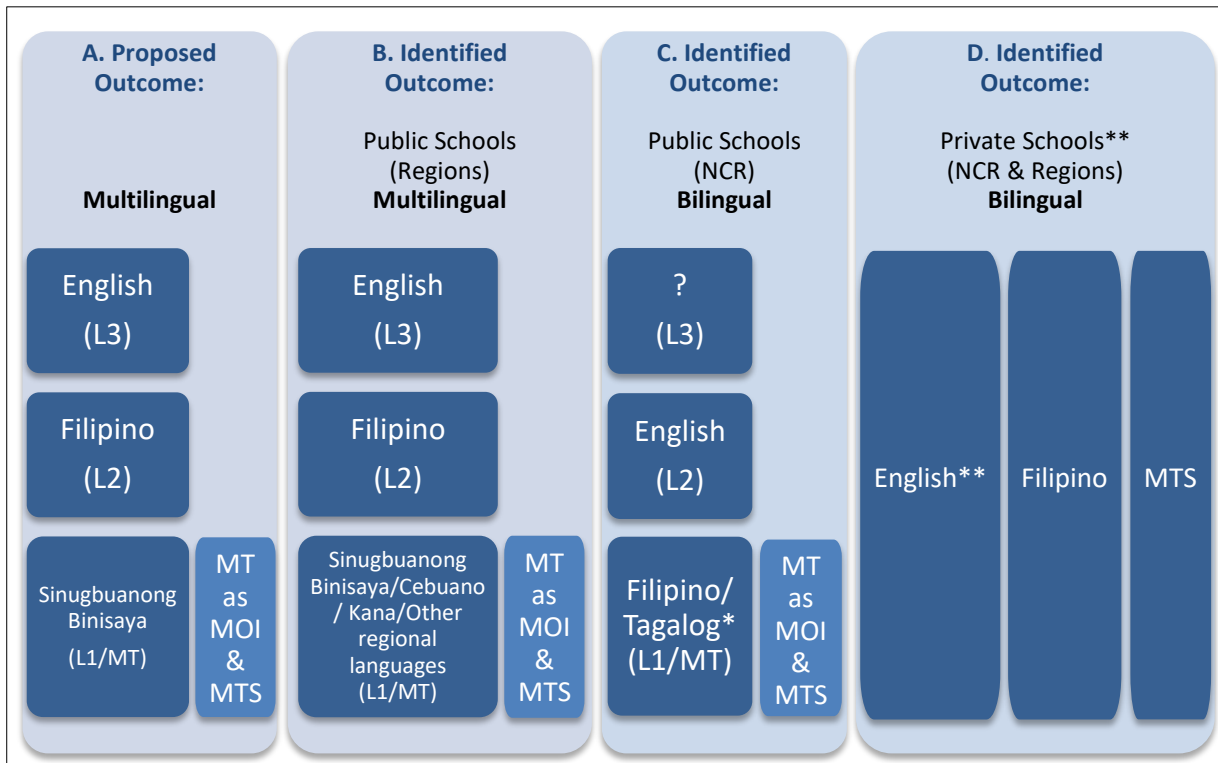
A. Proposed Outcome:

Multilingual

English (L3)

Filipino (L2)

Sinugbuanong Binisaya (L1/MT)

MT as MOI & MTS

B. Identified Outcome:

Public Schools (Regions)
Multilingual

English (L3)

Filipino (L2)

Sinugbuanong Binisaya/Cebuano / Kana/Other regional languages (L1/MT)

MT as MOI & MTS

C. Identified Outcome:

Public Schools (NCR)
Bilingual

? (L3)

English (L2)

Filipino/ Tagalog* (L1/MT)

MT as MOI & MTS

D. Identified Outcome:

Private Schools** (NCR & Regions)
Bilingual

English**

Filipino

MTS